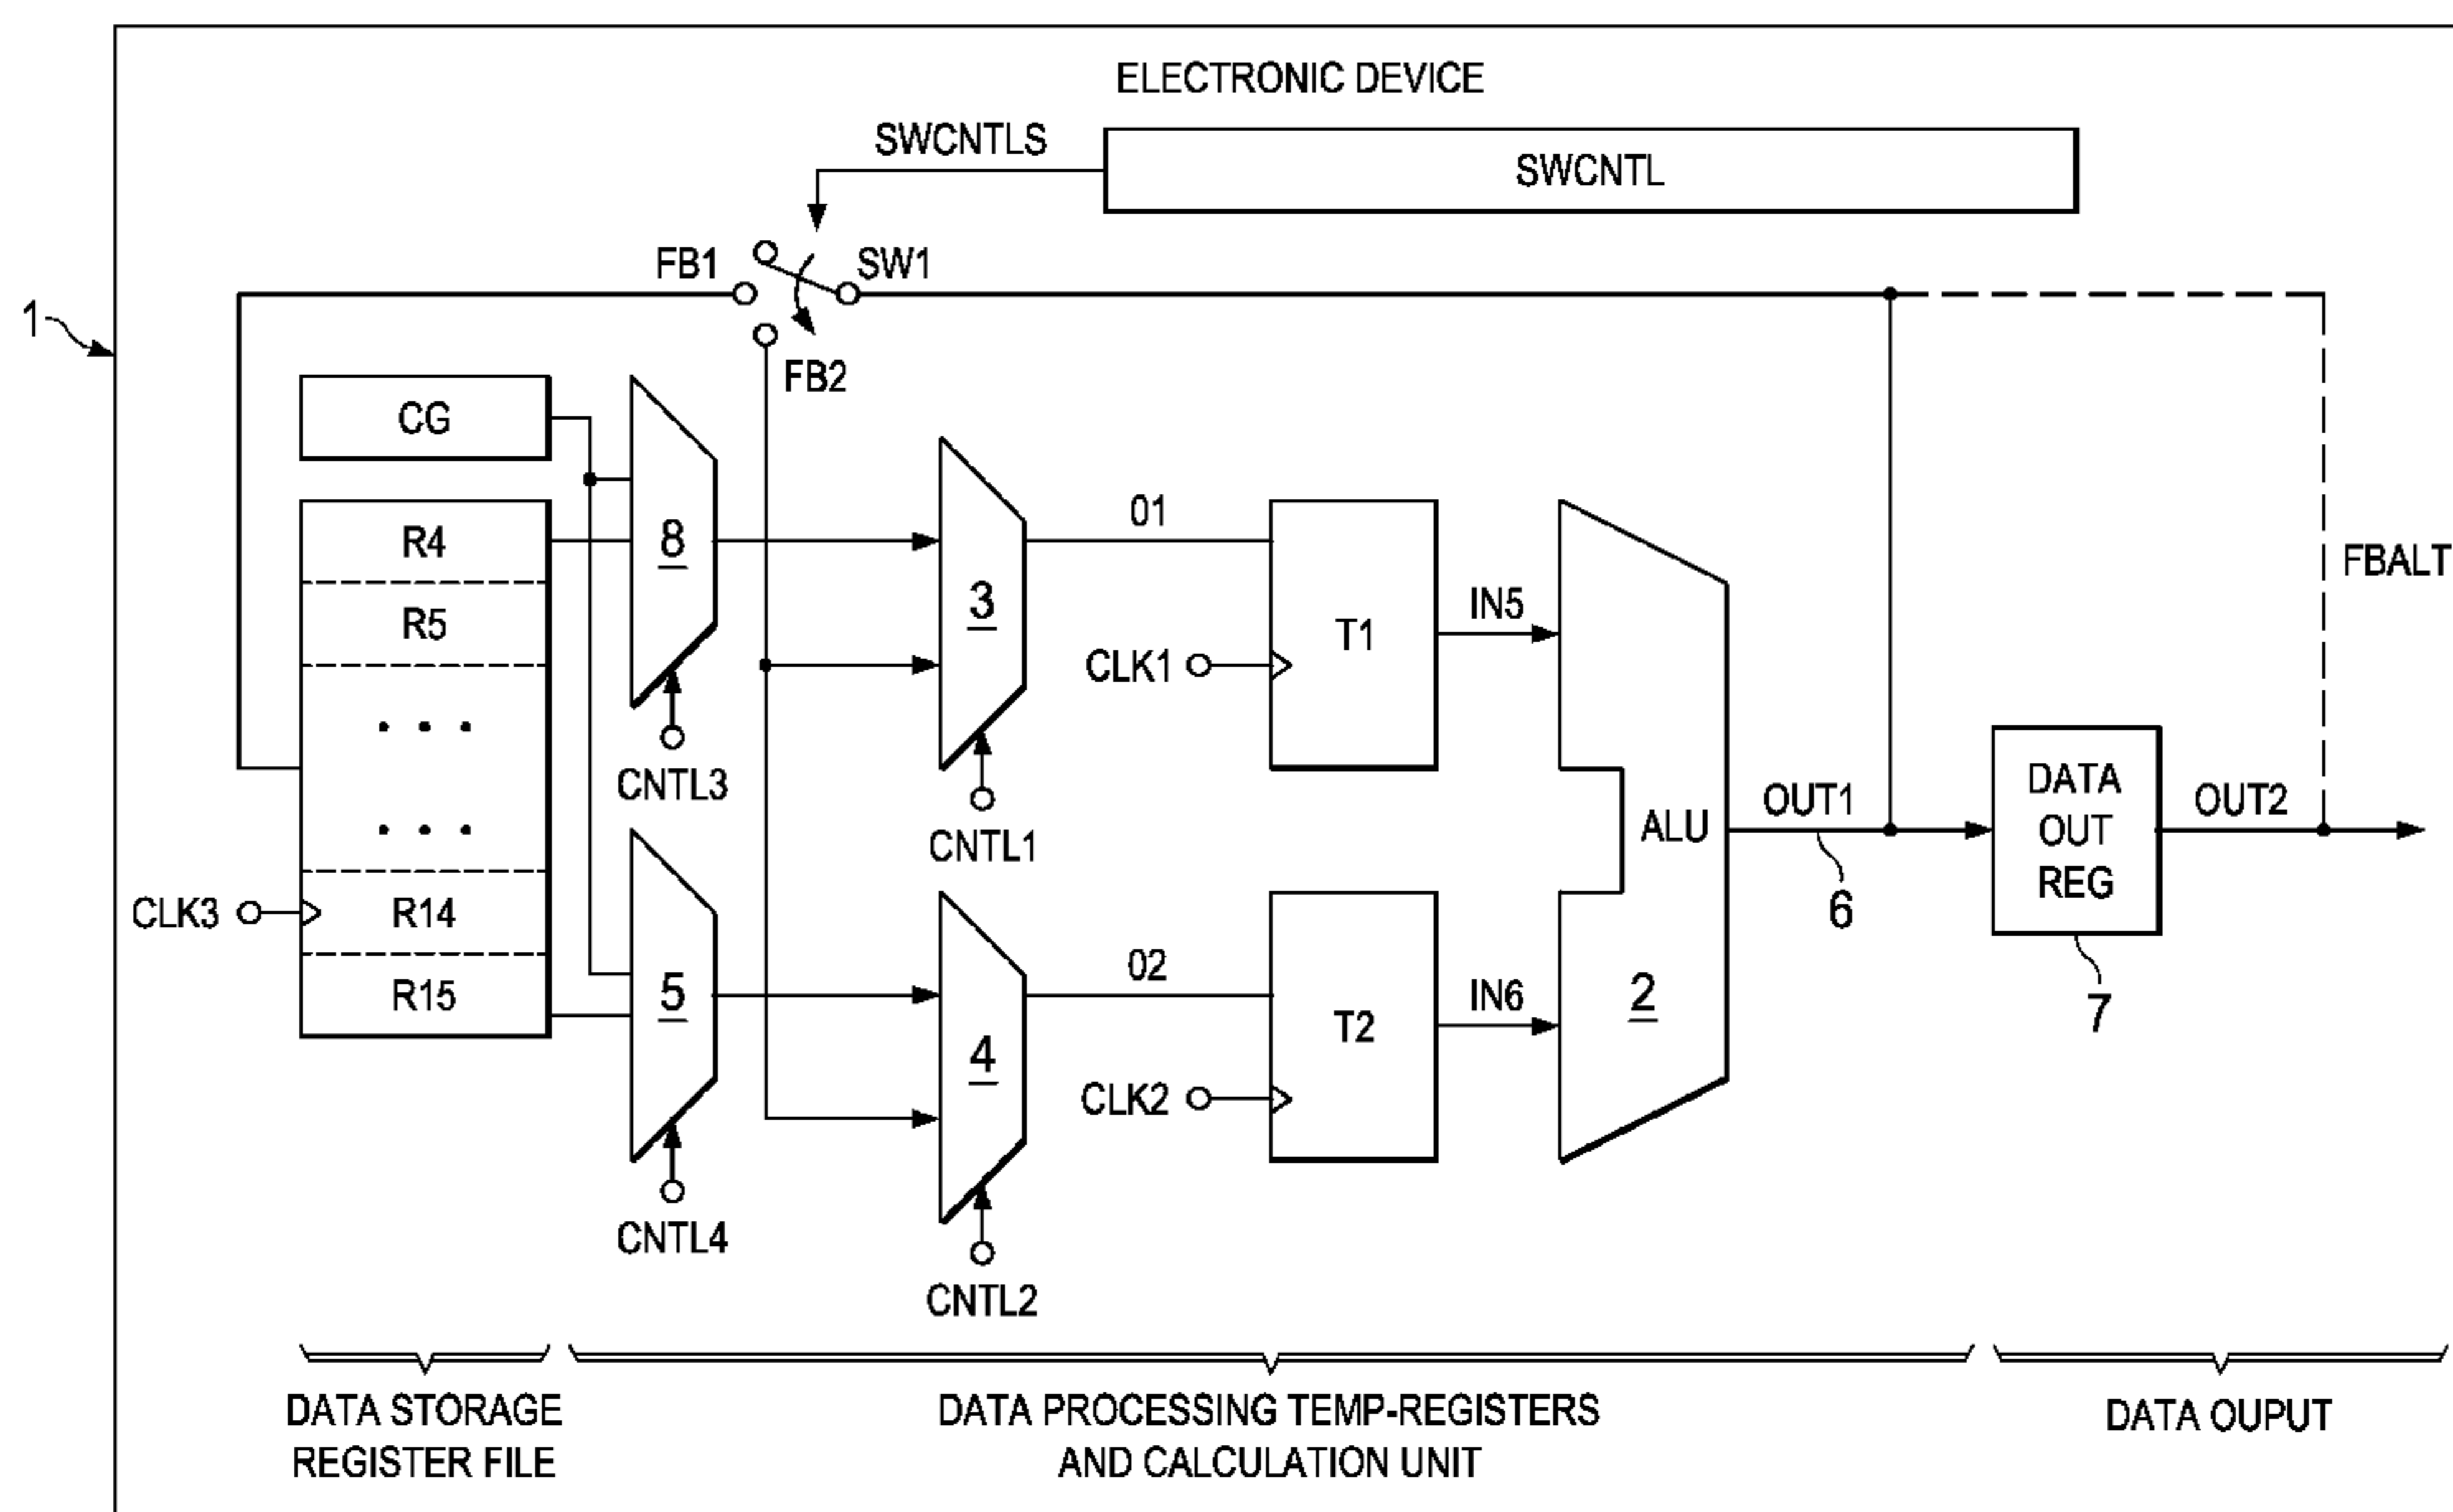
ELECTRONIC DEVICE

SWCNTLS

SWCNTL

1

FB1

SW1

FB2

CG

R4

R5

. . .

. . .

R14

R15

CLK3

8

5

CNTL3

CNTL4

3

4

CNTL1

CNTL2

01

02

T1

T2

CLK1

CLK2

IN5

IN6

ALU

2

OUT1

6

DATA OUT REG

7

OUT2

FBALT

DATA STORAGE REGISTER FILE

DATA PROCESSING TEMP-REGISTERS AND CALCULATION UNIT

DATA OUPUT